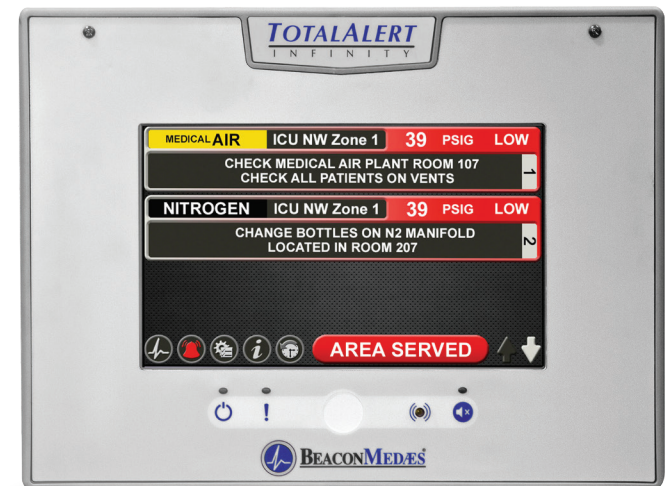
TOTALALERT
INFINITY

MEDICAL AIR ICU NW Zone 1 39 PSIG LOW
CHECK MEDICAL AIR PLANT ROOM 107
CHECK ALL PATIENTS ON VENTS
1

NITROGEN ICU NW Zone 1 39 PSIG LOW
CHANGE BOTTLES ON N2 MANIFOLD
LOCATED IN ROOM 207
2

AREA SERVED

!

BEACONMEDÆS